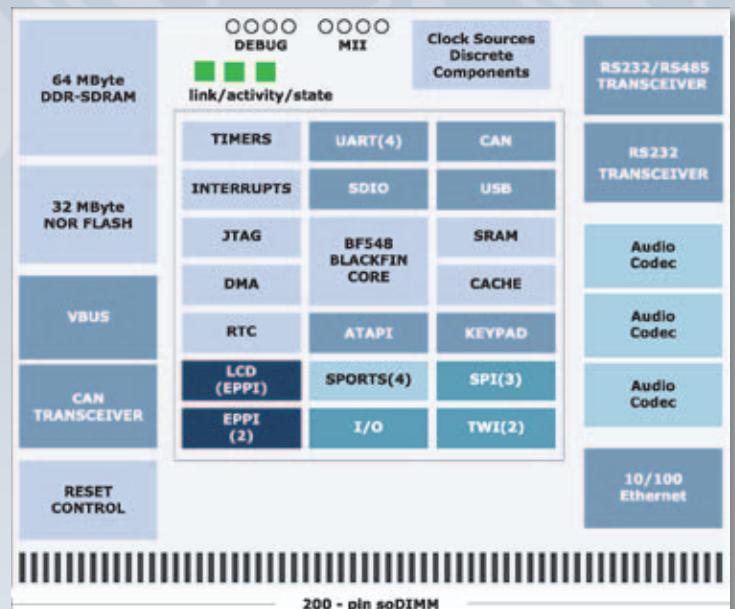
DEBUG

MII

Clock Sources Discrete Components

link/activity/state

64 MByte DDR-SDRAM

32 MByte NOR FLASH

VBUS

CAN TRANSCEIVER

RESET CONTROL

TIMERS

UART(4)

CAN

INTERRUPTS

SDIO

USB

JTAG

BF548 BLACKFIN CORE

SRAM

DMA

CACHE

RTC

ATAPI

KEYPAD

LCD (EPPI)

SPORTS(4)

SPI(3)

EPPI (2)

I/O

TWI(2)

RS232/RS485 TRANSCEIVER

RS232 TRANSCEIVER

Audio Codec

Audio Codec

Audio Codec

10/100 Ethernet

200 - pin soDIMM